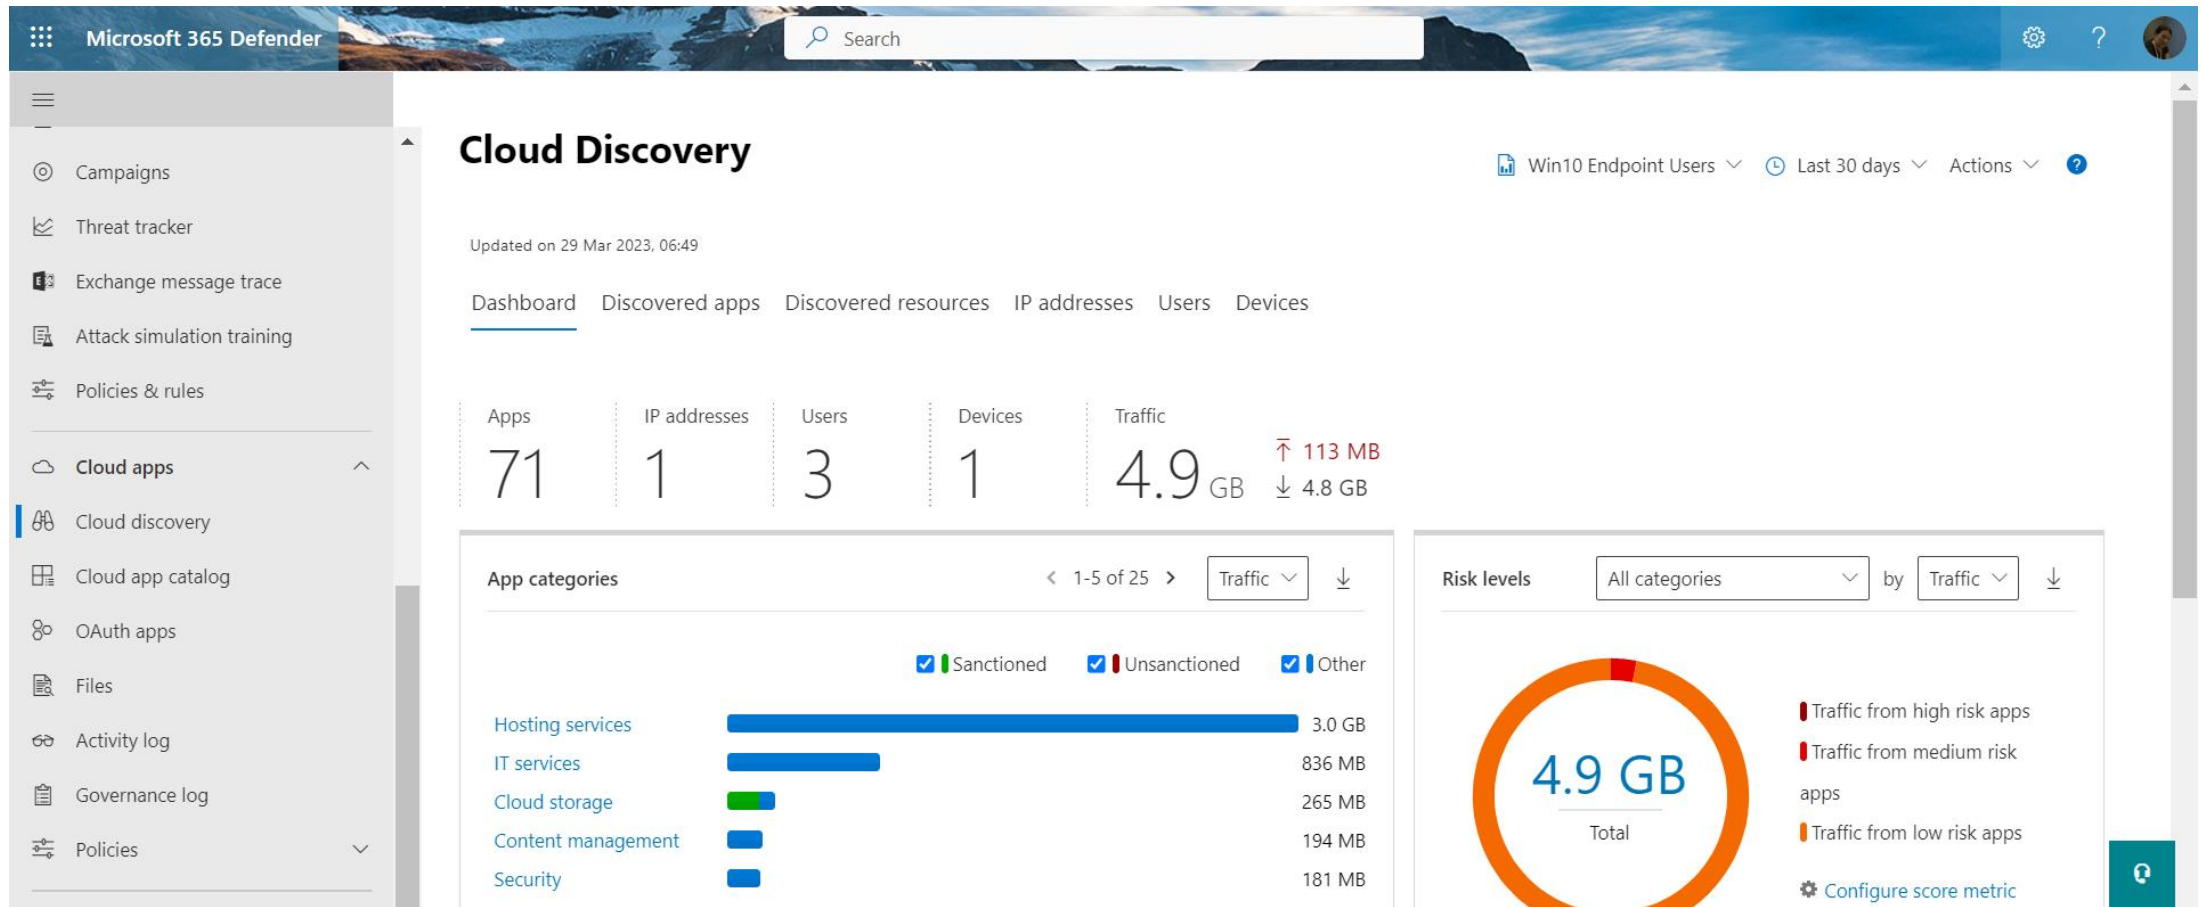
Microsoft 365 Defender

Search

Campaigns
Threat tracker
Exchange message trace
Attack simulation training
Policies & rules
Cloud apps
Cloud discovery
Cloud app catalog
OAuth apps
Files
Activity log
Governance log
Policies

Cloud Discovery

Win10 Endpoint Users
Last 30 days
Actions

Updated on 29 Mar 2023, 06:49

Dashboard
Discovered apps
Discovered resources
IP addresses
Users
Devices

| Apps | IP addresses | Users | Devices | Traffic |
|---|---|---|---|---|
| 71 | 1 | 3 | 1 | 4.9 GB |

113 MB
4.8 GB

App categories
1-5 of 25
Traffic

Sanctioned
Unsanctioned
Other

| Hosting services | 3.0 GB |
|---|---|
| IT services | 836 MB |
| Cloud storage | 265 MB |
| Content management | 194 MB |
| Security | 181 MB |

Risk levels
All categories
by
Traffic

4.9 GB
Total

Traffic from high risk apps
Traffic from medium risk apps
Traffic from low risk apps

Configure score metric